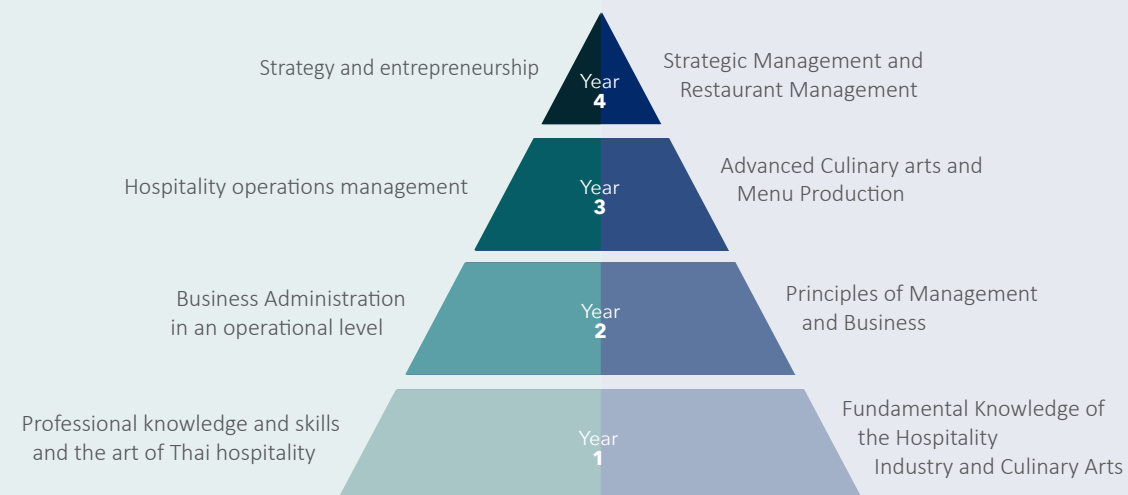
Strategy and entrepreneurship

Year
4

Strategic Management and Restaurant Management

Hospitality operations management

Year
3

Advanced Culinary arts and Menu Production

Business Administration in an operational level

Year
2

Principles of Management and Business

Professional knowledge and skills and the art of Thai hospitality

Year
1

Fundamental Knowledge of the Hospitality Industry and Culinary Arts